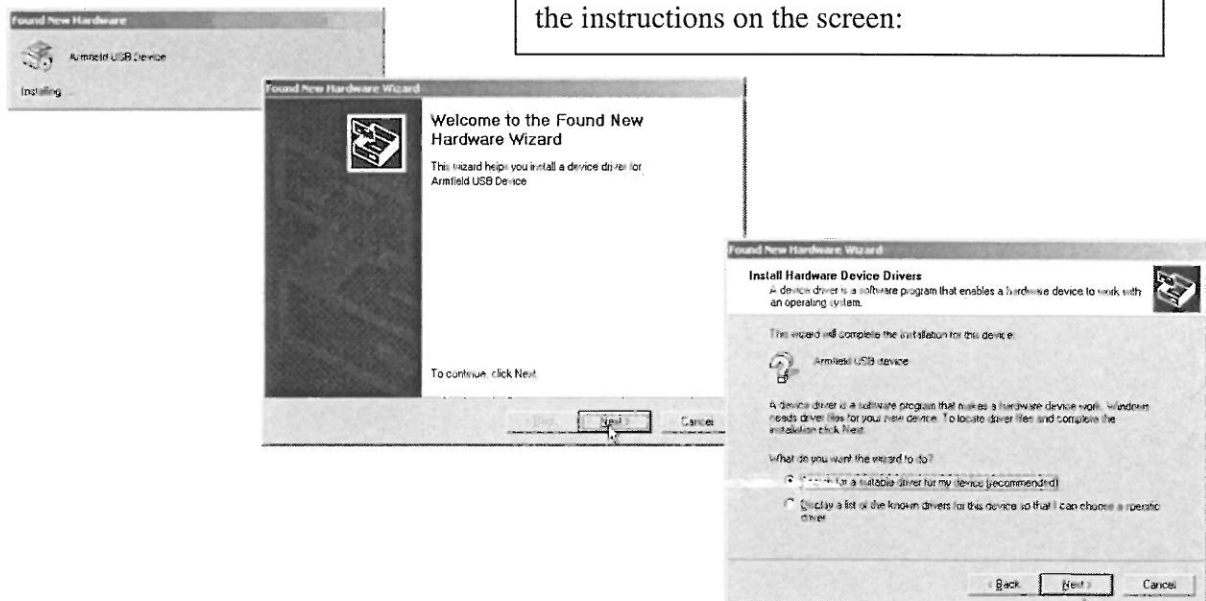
the instructions on the screen:

Found New Hardware

Armfield USB Device

Installing...

Found New Hardware Wizard

Welcome to the Found New Hardware Wizard

This wizard helps you install a device driver for: Armfield USB Device

To continue, click Next.

< Back Next > Cancel

Found New Hardware Wizard

Install Hardware Device Drivers
A device driver is a software program that enables a hardware device to work with an operating system.

This wizard will complete the installation for this device:

Armfield USB device

A device driver is a software program that makes a hardware device work. Windows needs driver files for your new device. To locate driver files and complete the installation click Next.

What do you want the wizard to do?

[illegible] for a suitable driver for my device (recommended)

Display a list of the known drivers for this device so that I can choose a specific driver

< Back Next > Cancel